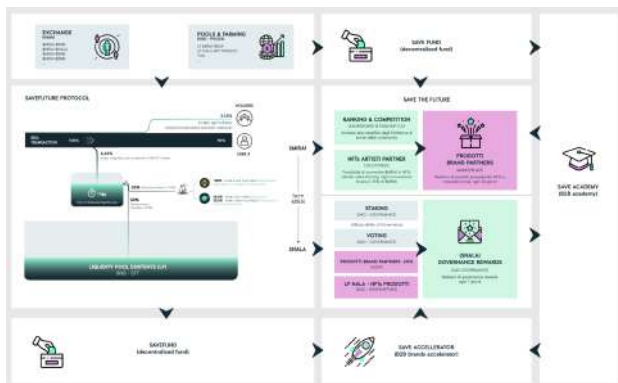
EXCHANGE

POOLS & FARMING

SAVE FUND
(decentralized fund)

SAVEFUTURE PROTOCOL

SAVE THE FUTURE

BANKING & COMPETITION

NFTs ARTIST PARTNER

PRODOTTI BRAND PARTNERS

SAVE ACADEMY
(B2B academy)

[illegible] TRANSACTION

LIQUIDITY POOL CONTENTS (LP)

SMALA

STAKING

VOTING

PRODOTTI BRAND PARTNERS

LP SALA

GOVERNANCE REWARDS

SAVEFUND
(decentralized fund)

SAVE ACCELERATOR
(B2B brands accelerator)